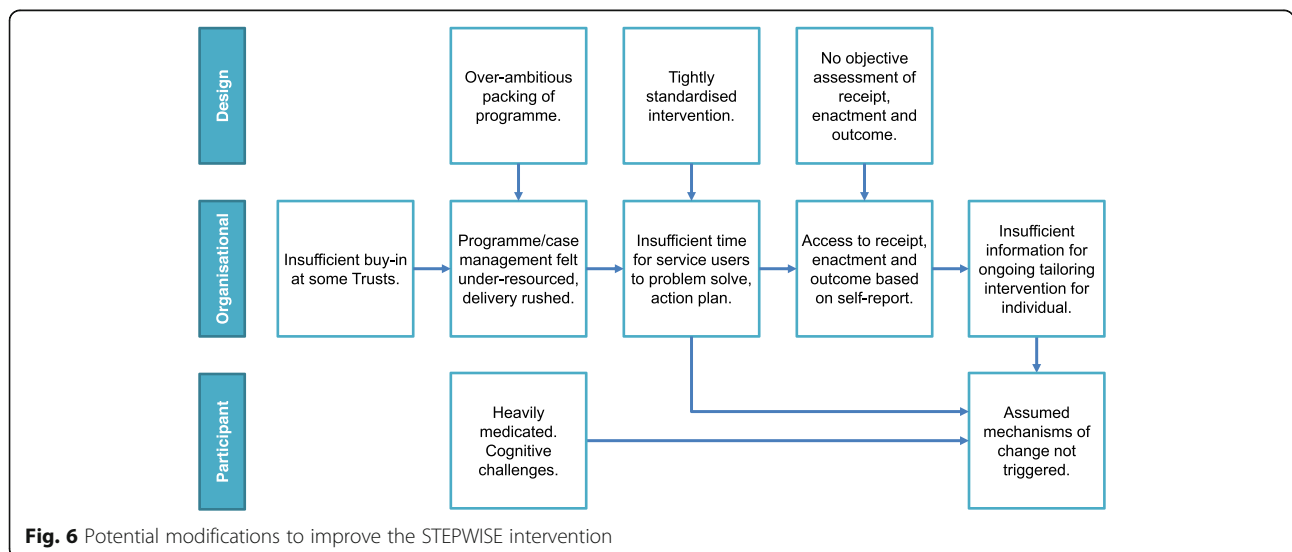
Design

Over-ambitious packing of programme.

Tightly standardised intervention.

No objective assessment of receipt, enactment and outcome.

Organisational

Insufficient buy-in at some Trusts.

Programme/case management felt under-resourced, delivery rushed.

Insufficient time for service users to problem solve, action plan.

Access to receipt, enactment and outcome based on self-report.

Insufficient information for ongoing tailoring intervention for individual.

Participant

Heavily medicated. Cognitive challenges.

Assumed mechanisms of change not triggered.

**Fig. 6** Potential modifications to improve the STEPWISE intervention